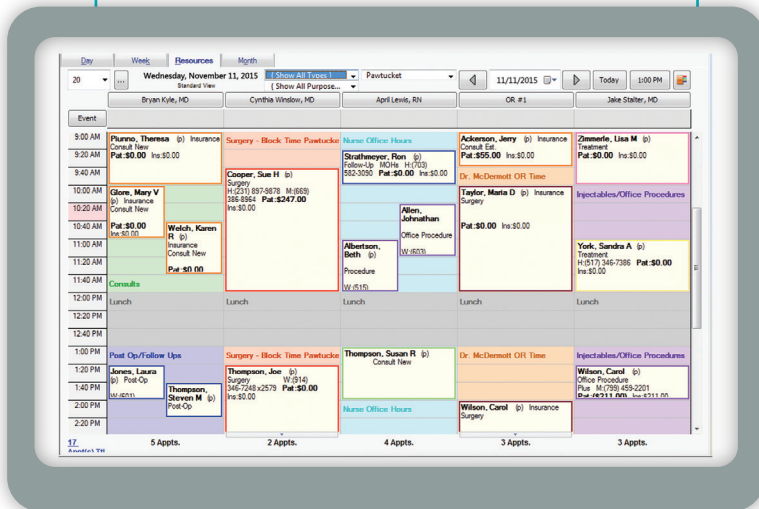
Day | Week | Resources | Month

20 | ... | Wednesday, November 11, 2015 | Standard View | ( Show All Types ) | ( Show All Purpose... | Pawtucket | 11/11/2015 | Today | 1:00 PM

Bryan Kyle, MD | Cynthia Winslow, MD | April Lewis, RN | OR #1 | Jake Stalter, MD

Event

9:00 AM
9:20 AM
9:40 AM
10:00 AM
10:20 AM
10:40 AM
11:00 AM
11:20 AM
11:40 AM
12:00 PM
12:20 PM
12:40 PM
1:00 PM
1:20 PM
1:40 PM
2:00 PM
2:20 PM

Piunno, Theresa (p) Insurance Consult New Pat:$0.00 Ins:$0.00

Glore, Mary V (p) Insurance Consult New Pat:$0.00 Ins:$0.00

Welch, Karen R (p) Insurance Consult New Pat:$0.00

Consults

Lunch

Post Op/Follow Ups

Jones, Laura (p) Post-Op W:(601)

Thompson, Steven M (p) Post-Op

Surgery - Block Time Pawtucke

Cooper, Sue H (p) Surgery H:(231) 897-9878 M:(669) 386-8964 Pat:$247.00 Ins:$0.00

Lunch

Surgery - Block Time Pawtucke

Thompson, Joe (p) Surgery W:(914) 346-7248 x2579 Pat:$0.00 Ins:$0.00

Nurse Office Hours

Strathmeyer, Ron (p) Follow-Up MOHs H:(703) 582-3090 Pat:$0.00 Ins:$0.00

Allen, Johnathan Office Procedure W:(603)

Albertson, Beth (p) Procedure W:(515)

Lunch

Thompson, Susan R (p) Consult New

Nurse Office Hours

Ackerson, Jerry (p) Insurance Consult Est. Pat:$55.00 Ins:$0.00

Dr. McDermott OR Time

Taylor, Maria D (p) Insurance Surgery Pat:$0.00 Ins:$0.00

Lunch

Dr. McDermott OR Time

Wilson, Carol (p) Insurance Surgery

Zimmerle, Lisa M (p) Treatment Pat:$0.00 Ins:$0.00

Injectables/Office Procedures

York, Sandra A (p) Treatment H:(517) 346-7386 Pat:$0.00 Ins:$0.00

Lunch

Injectables/Office Procedures

Wilson, Carol (p) Office Procedure Plus M:(799) 459-2201 Pat:$211.00 Ins:$211.00

17 Appt(s) TH | 5 Appts. | 2 Appts. | 4 Appts. | 3 Appts. | 3 Appts.